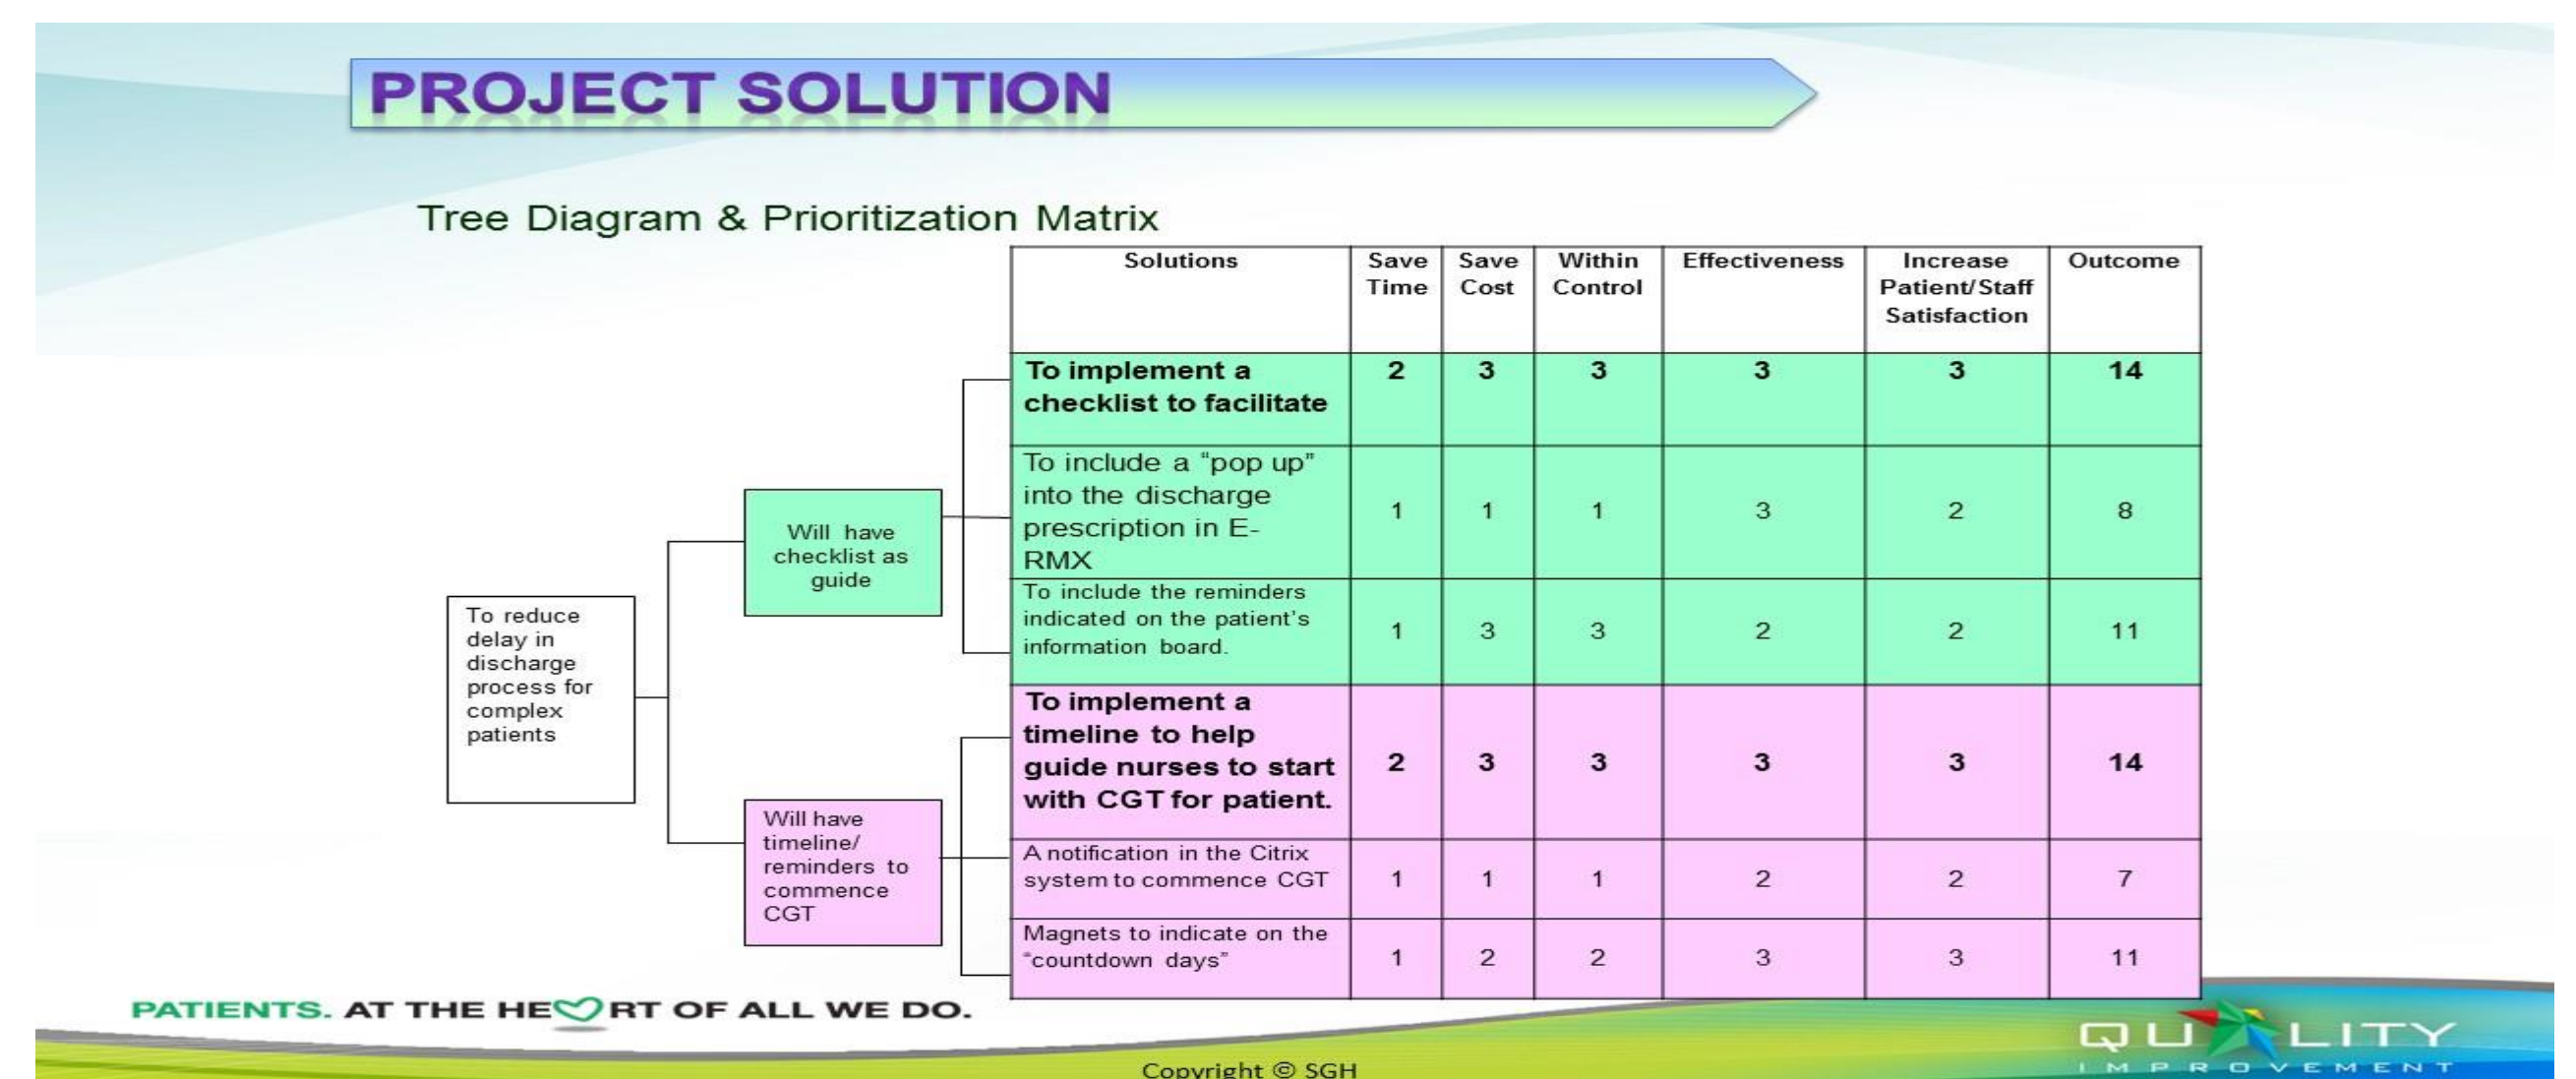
PROJECT SOLUTION

Tree Diagram & Prioritization Matrix

To reduce delay in discharge process for complex patients

Will have checklist as guide

Will have timeline/ reminders to commence CGT

| Solutions | Save Time | Save Cost | Within Control | Effectiveness | Increase Patient/Staff Satisfaction | Outcome |
|---|---|---|---|---|---|---|
| **To implement a checklist to facilitate** | **2** | **3** | **3** | **3** | **3** | **14** |
| To include a "pop up" into the discharge prescription in E-RMX | 1 | 1 | 1 | 3 | 2 | 8 |
| To include the reminders indicated on the patient's information board. | 1 | 3 | 3 | 2 | 2 | 11 |
| **To implement a timeline to help guide nurses to start with CGT for patient.** | **2** | **3** | **3** | **3** | **3** | **14** |
| A notification in the Citrix system to commence CGT | 1 | 1 | 1 | 2 | 2 | 7 |
| Magnets to indicate on the "countdown days" | 1 | 2 | 2 | 3 | 3 | 11 |

PATIENTS. AT THE HEART OF ALL WE DO.

Copyright © SGH

QUALITY IMPROVEMENT